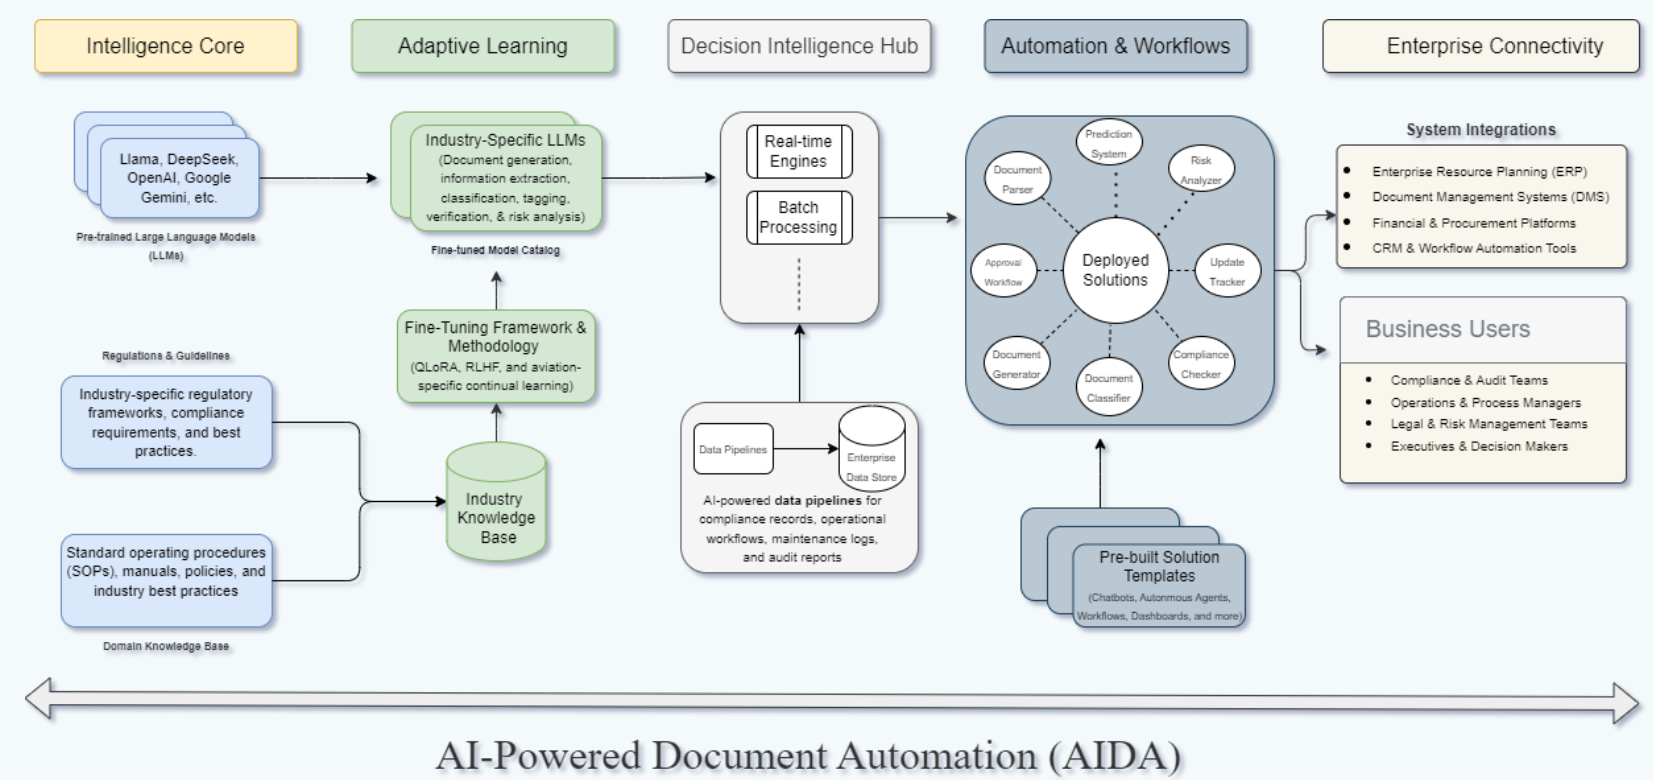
Intelligence Core

Adaptive Learning

Decision Intelligence Hub

Automation & Workflows

Enterprise Connectivity

Llama, DeepSeek, OpenAI, Google Gemini, etc.

Pre-trained Large Language Models (LLMs)

Industry-Specific LLMs
(Document generation, information extraction, classification, tagging, verification, & risk analysis)

Fine-tuned Model Catalog

Real-time Engines

Batch Processing

Prediction System

Document Parser

Risk Analyzer

Approval Workflow

Deployed Solutions

Update Tracker

Document Generator

Document Classifier

Compliance Checker

System Integrations

- Enterprise Resource Planning (ERP)
- Document Management Systems (DMS)
- Financial & Procurement Platforms
- CRM & Workflow Automation Tools

Business Users

- Compliance & Audit Teams
- Operations & Process Managers
- Legal & Risk Management Teams
- Executives & Decision Makers

Regulations & Guidelines

Industry-specific regulatory frameworks, compliance requirements, and best practices.

Fine-Tuning Framework & Methodology
(QLoRA, RLHF, and aviation-specific continual learning)

Industry Knowledge Base

Data Pipelines

Enterprise Data Store

AI-powered **data pipelines** for compliance records, operational workflows, maintenance logs, and audit reports

Standard operating procedures (SOPs), manuals, policies, and industry best practices

Domain Knowledge Base

Pre-built Solution Templates
(Chatbots, Autonomous Agents, Workflows, Dashboards, and more)

AI-Powered Document Automation (AIDA)